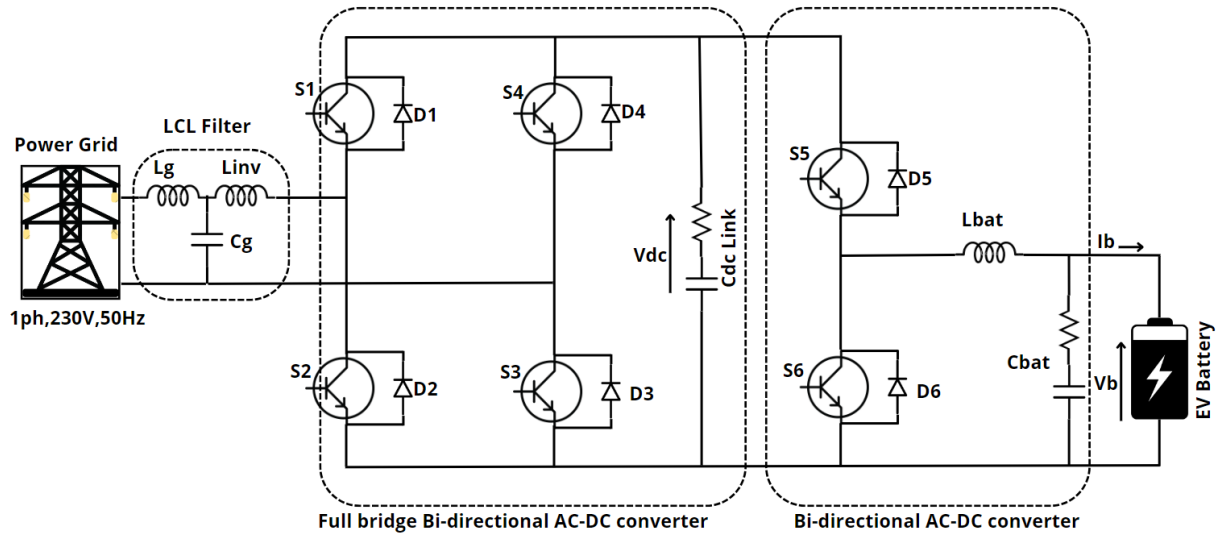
Power Grid

1ph,230V,50Hz

LCL Filter

Lg

Linv

Cg

S1

D1

S4

D4

S2

D2

S3

D3

Vdc

Cdc Link

S5

D5

S6

D6

Lbat

Cbat

Ib

Vb

EV Battery

Full bridge Bi-directional AC-DC converter

Bi-directional AC-DC converter